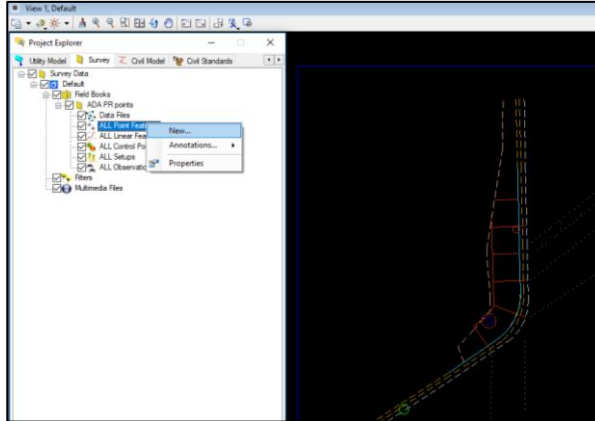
View 1, Default

Project Explorer

Utility Model Survey Civil Model Civil Standards

Survey Data
Default
Field Books
ADA PR points
Data Files
ALL Point Featu
ALL Linear Fea
ALL Control Po
ALL Setups
ALL Observatio
Filters
Multimedia Files

New...
Annotations...
Properties